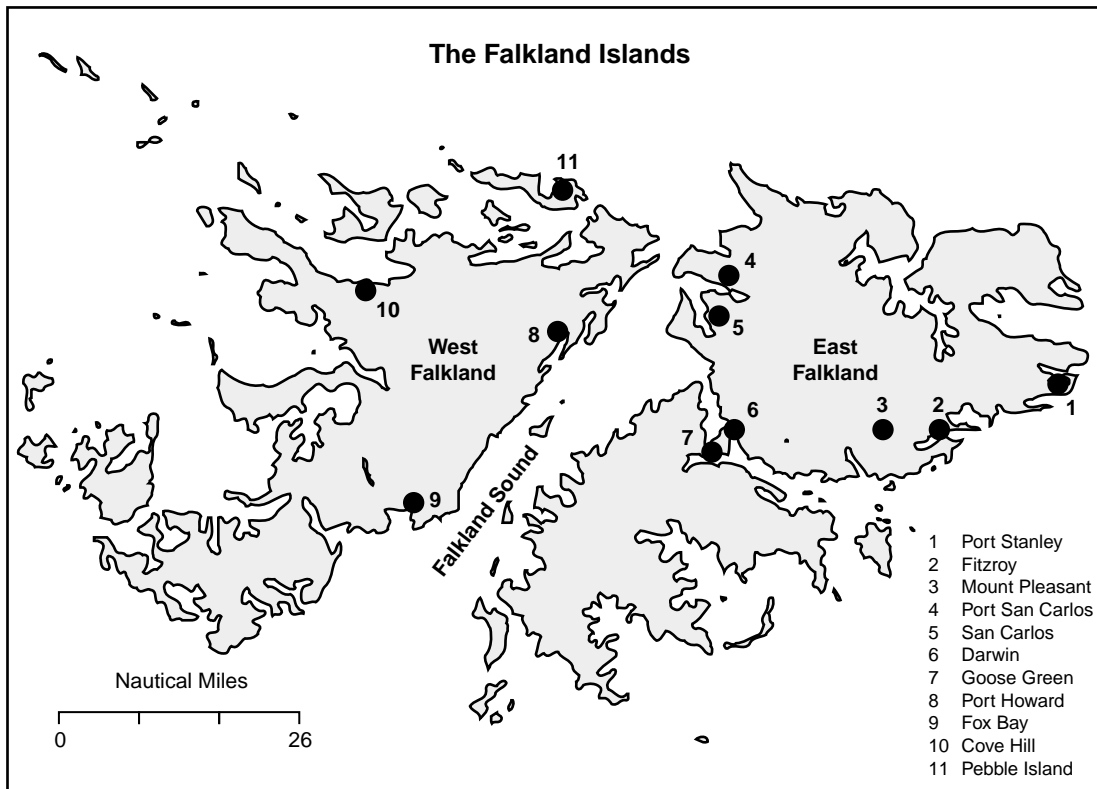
The Falkland Islands

11

4

10

8

5

West Falkland

East Falkland

1

3

2

6

7

9

Falkland Sound

1 Port Stanley
2 Fitzroy
3 Mount Pleasant
4 Port San Carlos
5 San Carlos
6 Darwin
7 Goose Green
8 Port Howard
9 Fox Bay
10 Cove Hill
11 Pebble Island

Nautical Miles

0

26